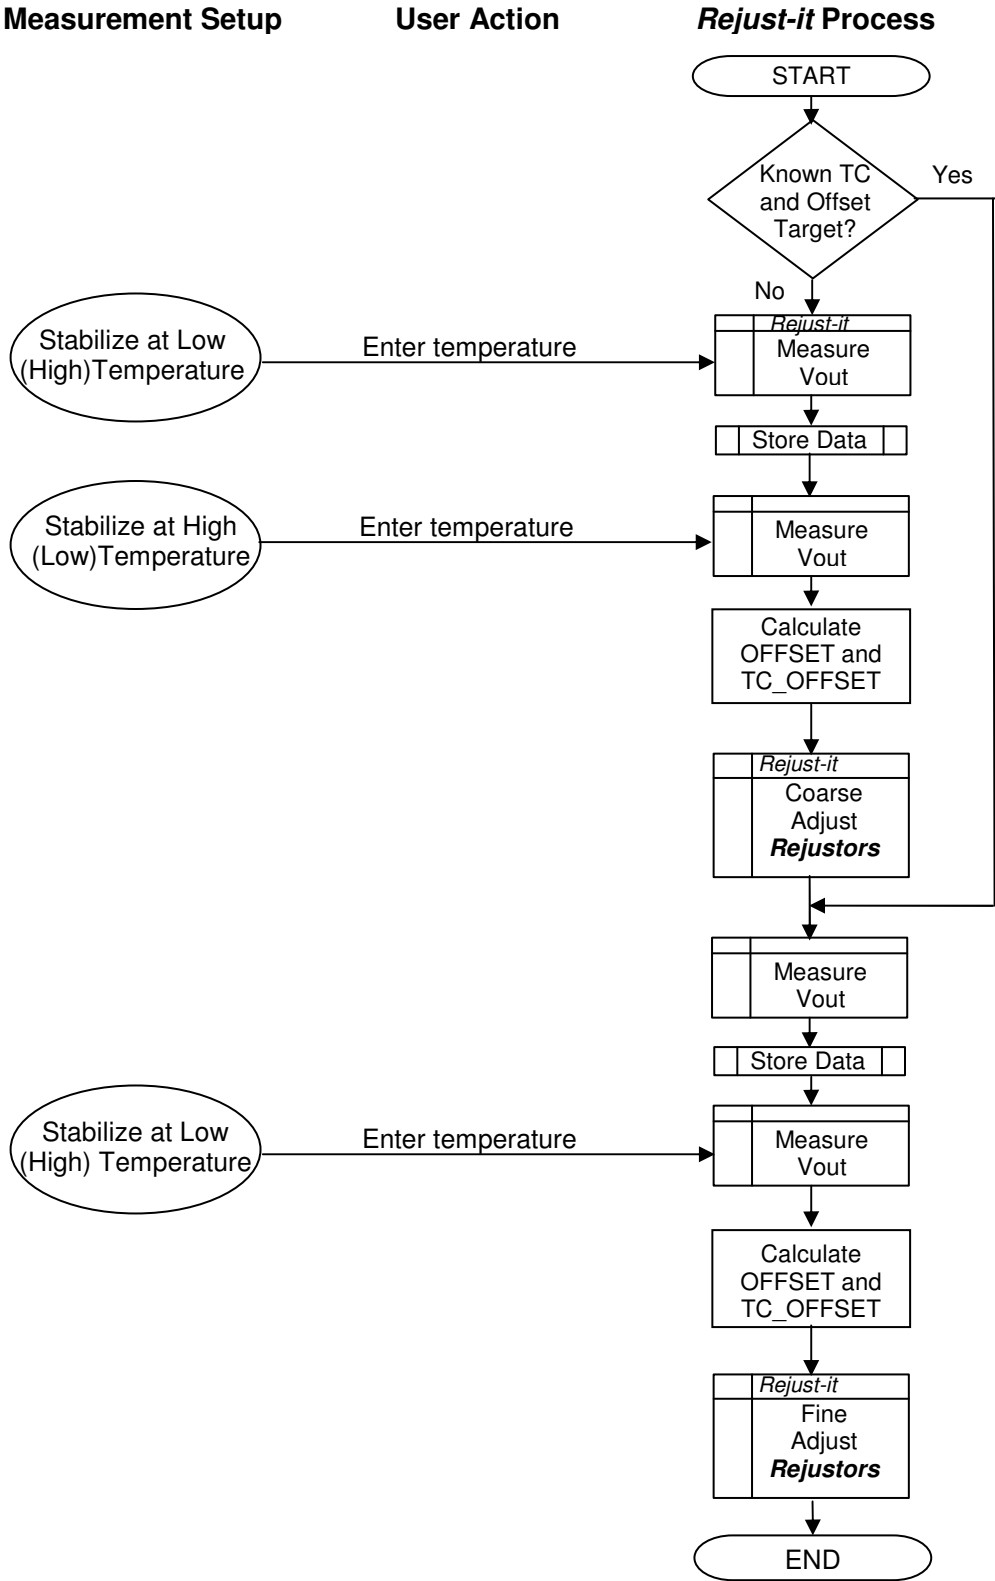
Measurement Setup

User Action

*Rejust-it* Process

START

Known TC and Offset Target?

Yes

No

Stabilize at Low (High)Temperature

Enter temperature

*Rejust-it*

Measure Vout

Store Data

Stabilize at High (Low)Temperature

Enter temperature

Measure Vout

Calculate OFFSET and TC_OFFSET

*Rejust-it*

Coarse Adjust ***Rejustors***

Measure Vout

Store Data

Stabilize at Low (High) Temperature

Enter temperature

Measure Vout

Calculate OFFSET and TC_OFFSET

*Rejust-it*

Fine Adjust ***Rejustors***

END